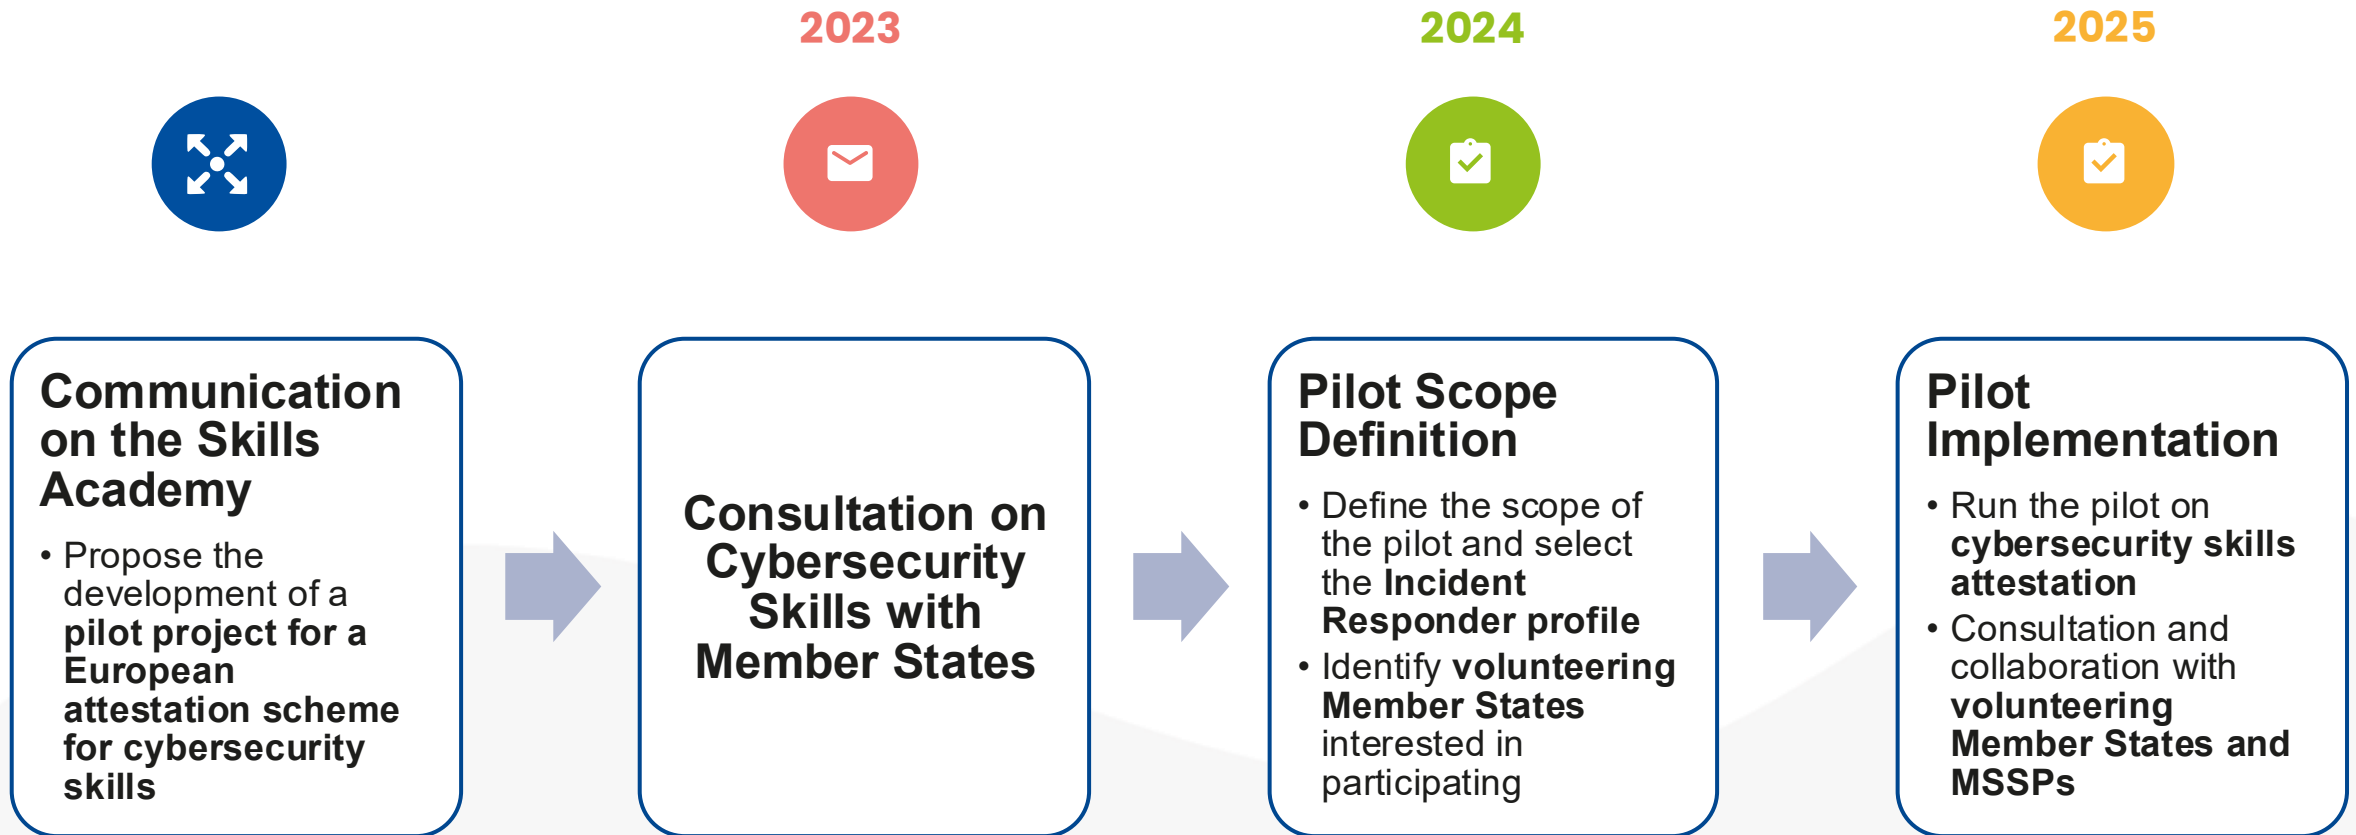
2023

2024

2025

Communication on the Skills Academy

• Propose the development of a pilot project for a European attestation scheme for cybersecurity skills

Consultation on Cybersecurity Skills with Member States

Pilot Scope Definition

• Define the scope of the pilot and select the Incident Responder profile
• Identify volunteering Member States interested in participating

Pilot Implementation

• Run the pilot on cybersecurity skills attestation
• Consultation and collaboration with volunteering Member States and MSSPs